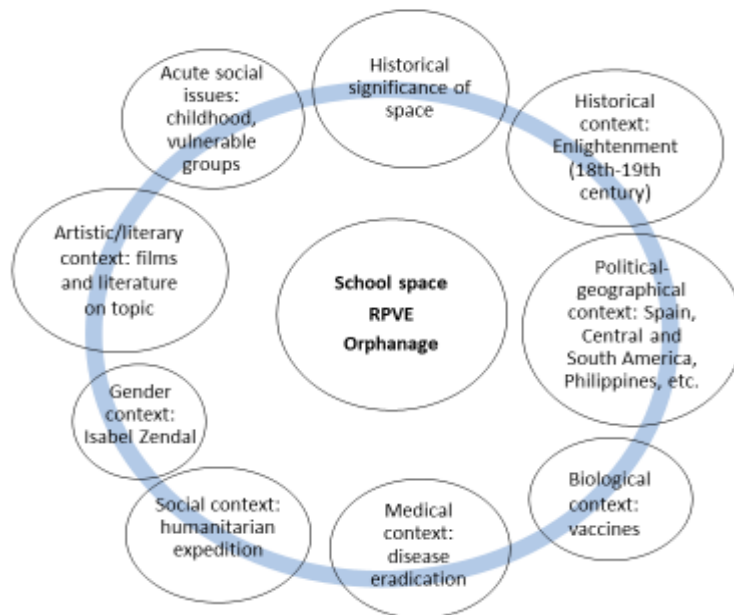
School space
RPVE
Orphanage

Historical significance of space

Historical context: Enlightenment (18th-19th century)

Political-geographical context: Spain, Central and South America, Philippines, etc.

Biological context: vaccines

Medical context: disease eradication

Social context: humanitarian expedition

Gender context: Isabel Zendal

Artistic/literary context: films and literature on topic

Acute social issues: childhood, vulnerable groups